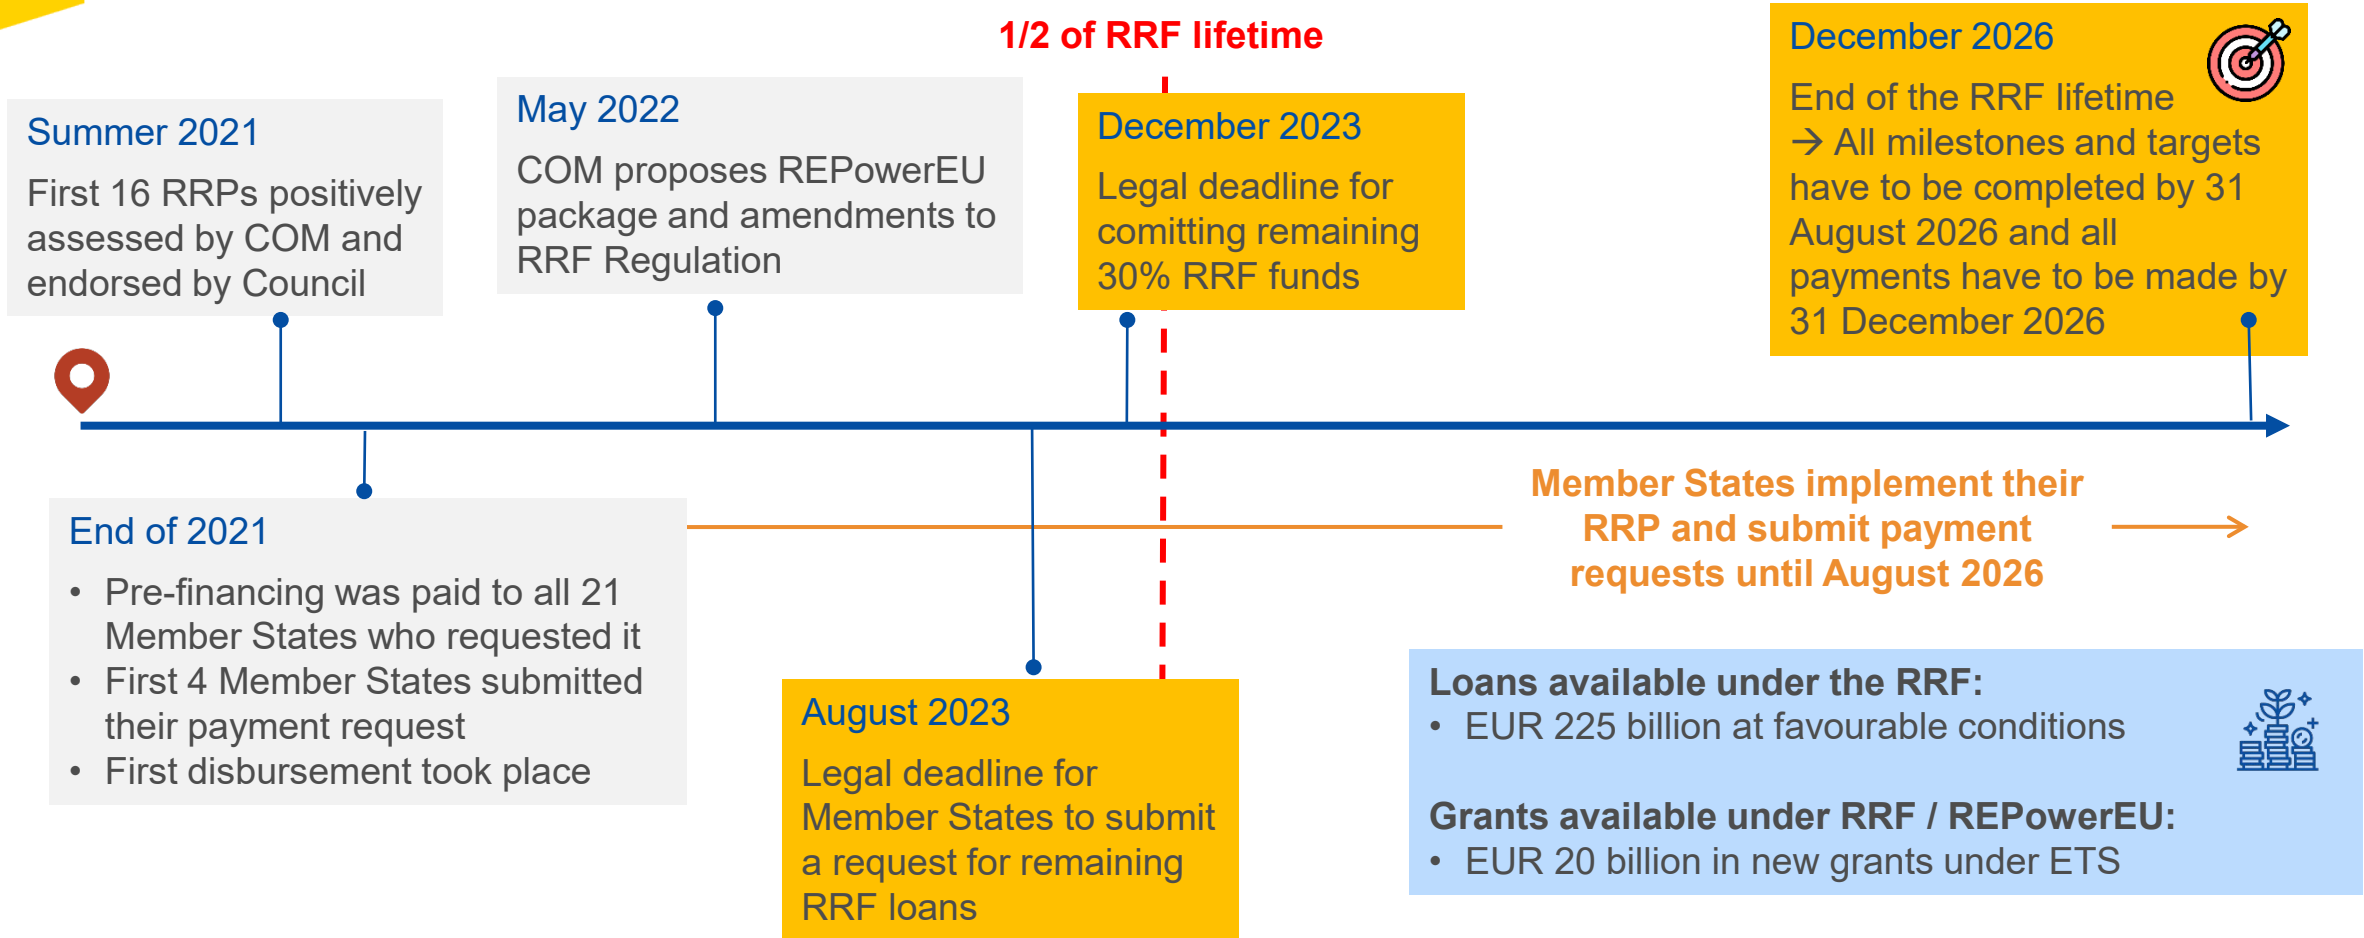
Summer 2021
First 16 RRPs positively assessed by COM and endorsed by Council

May 2022
COM proposes REPowerEU package and amendments to RRF Regulation

1/2 of RRF lifetime

December 2023
Legal deadline for comitting remaining 30% RRF funds

December 2026
End of the RRF lifetime
→ All milestones and targets have to be completed by 31 August 2026 and all payments have to be made by 31 December 2026

End of 2021
• Pre-financing was paid to all 21 Member States who requested it
• First 4 Member States submitted their payment request
• First disbursement took place

August 2023
Legal deadline for Member States to submit a request for remaining RRF loans

Member States implement their RRP and submit payment requests until August 2026

Loans available under the RRF:
• EUR 225 billion at favourable conditions

Grants available under RRF / REPowerEU:
• EUR 20 billion in new grants under ETS